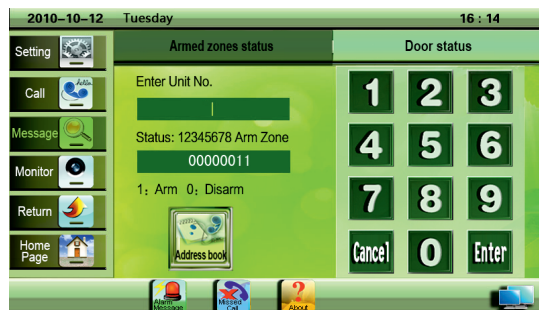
2010-10-12 Tuesday 16 : 14

Setting

Call

Message

Monitor

Return

Home Page

Armed zones status

Door status

Enter Unit No.

Status: 12345678 Arm Zone

00000011

1: Arm 0: Disarm

Address book

1 2 3

4 5 6

7 8 9

Cancel 0 Enter

Alarm Message

Missed Call

About